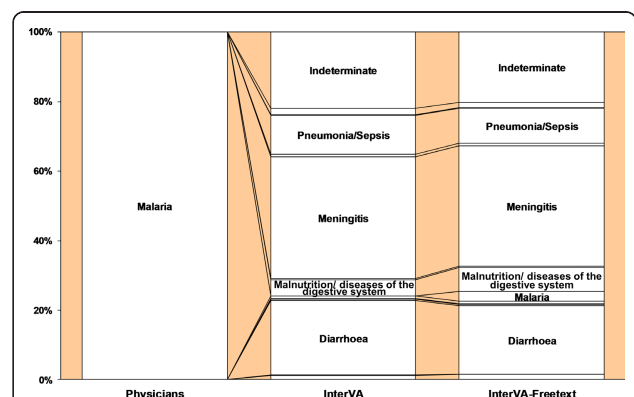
100%
80%
60%
40%
20%
0%

Malaria

Indeterminate
Pneumonia/Sepsis
Meningitis
Malnutrition/ diseases of the digestive system
Diarrhoea

Indeterminate
Pneumonia/Sepsis
Meningitis
Malnutrition/ diseases of the digestive system
Malaria
Diarrhoea

Physicians
InterVA
InterVA-Freetext